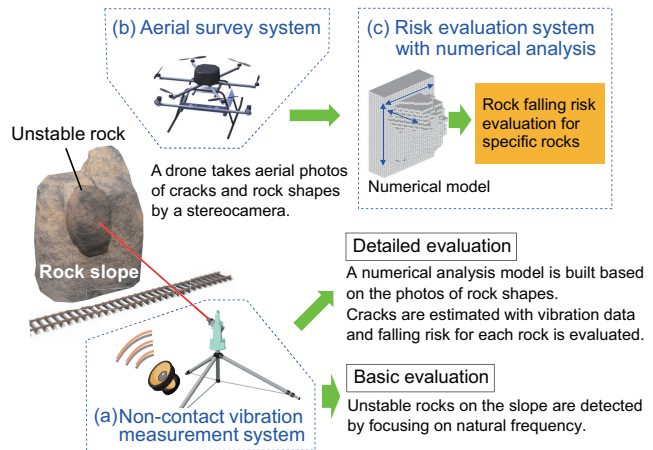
(b) Aerial survey system

(c) Risk evaluation system with numerical analysis

Unstable rock

A drone takes aerial photos of cracks and rock shapes by a stereocamera.

Rock falling risk evaluation for specific rocks

Numerical model

Rock slope

Detailed evaluation

A numerical analysis model is built based on the photos of rock shapes.
Cracks are estimated with vibration data and falling risk for each rock is evaluated.

Basic evaluation

Unstable rocks on the slope are detected by focusing on natural frequency.

(a) Non-contact vibration measurement system